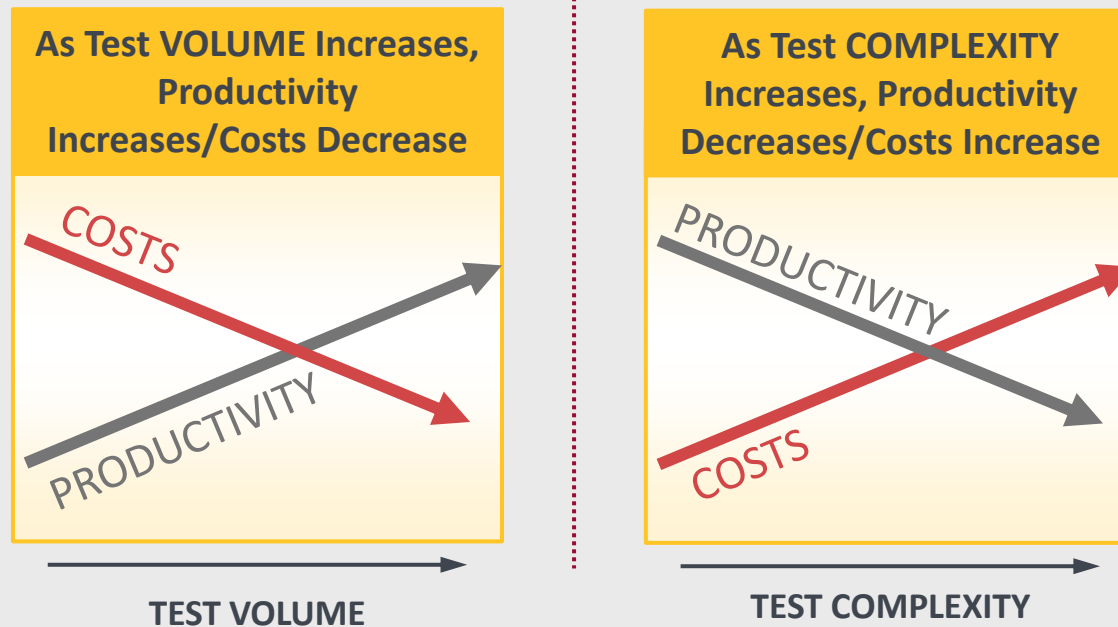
As Test VOLUME Increases, Productivity Increases/Costs Decrease

COSTS

PRODUCTIVITY

TEST VOLUME

As Test COMPLEXITY Increases, Productivity Decreases/Costs Increase

PRODUCTIVITY

COSTS

TEST COMPLEXITY